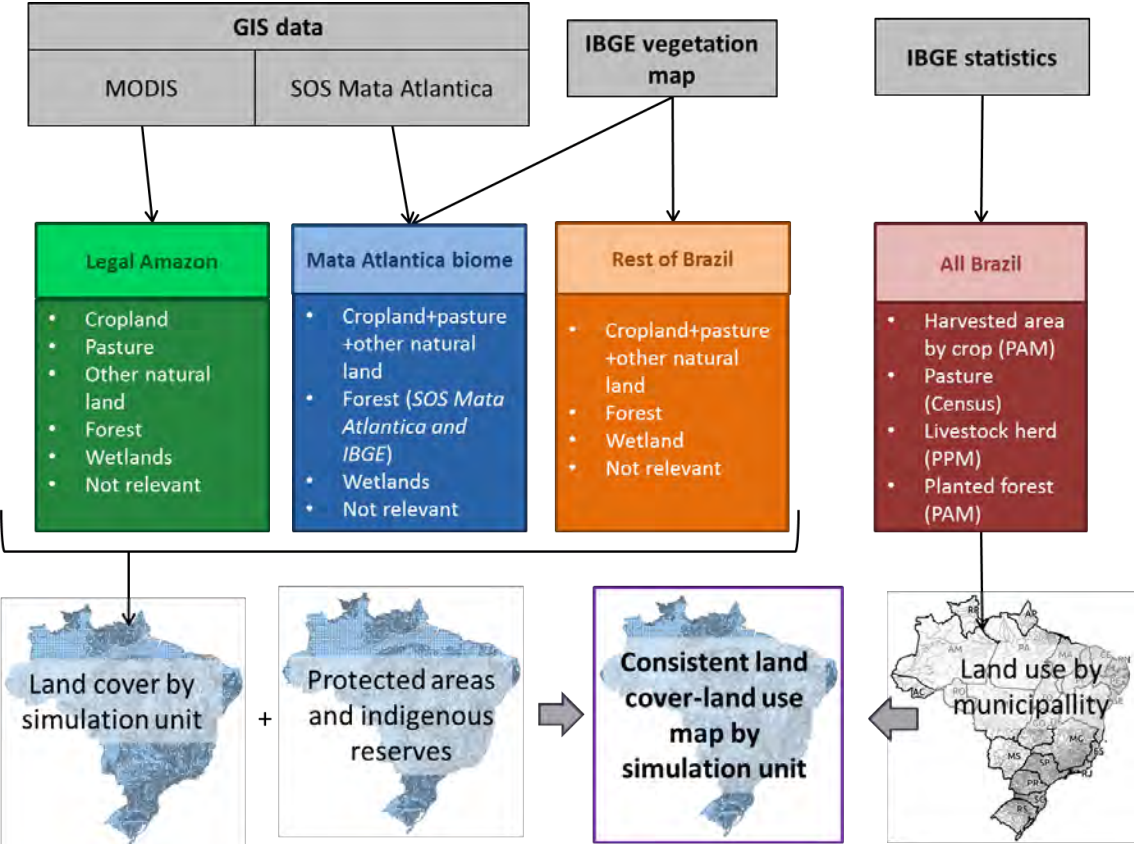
GIS data

MODIS

SOS Mata Atlantica

IBGE vegetation map

IBGE statistics

Legal Amazon

- Cropland
- Pasture
- Other natural land
- Forest
- Wetlands
- Not relevant

Mata Atlantica biome

- Cropland+pasture +other natural land
- Forest (*SOS Mata Atlantica and IBGE*)
- Wetlands
- Not relevant

Rest of Brazil

- Cropland+pasture +other natural land
- Forest
- Wetland
- Not relevant

All Brazil

- Harvested area by crop (PAM)
- Pasture (Census)
- Livestock herd (PPM)
- Planted forest (PAM)

Land cover by simulation unit

+

Protected areas and indigenous reserves

Consistent land cover-land use map by simulation unit

Land use by municipallity

RR AP AM PA CE RN AC RO MG ES MS SP RJ PR RS